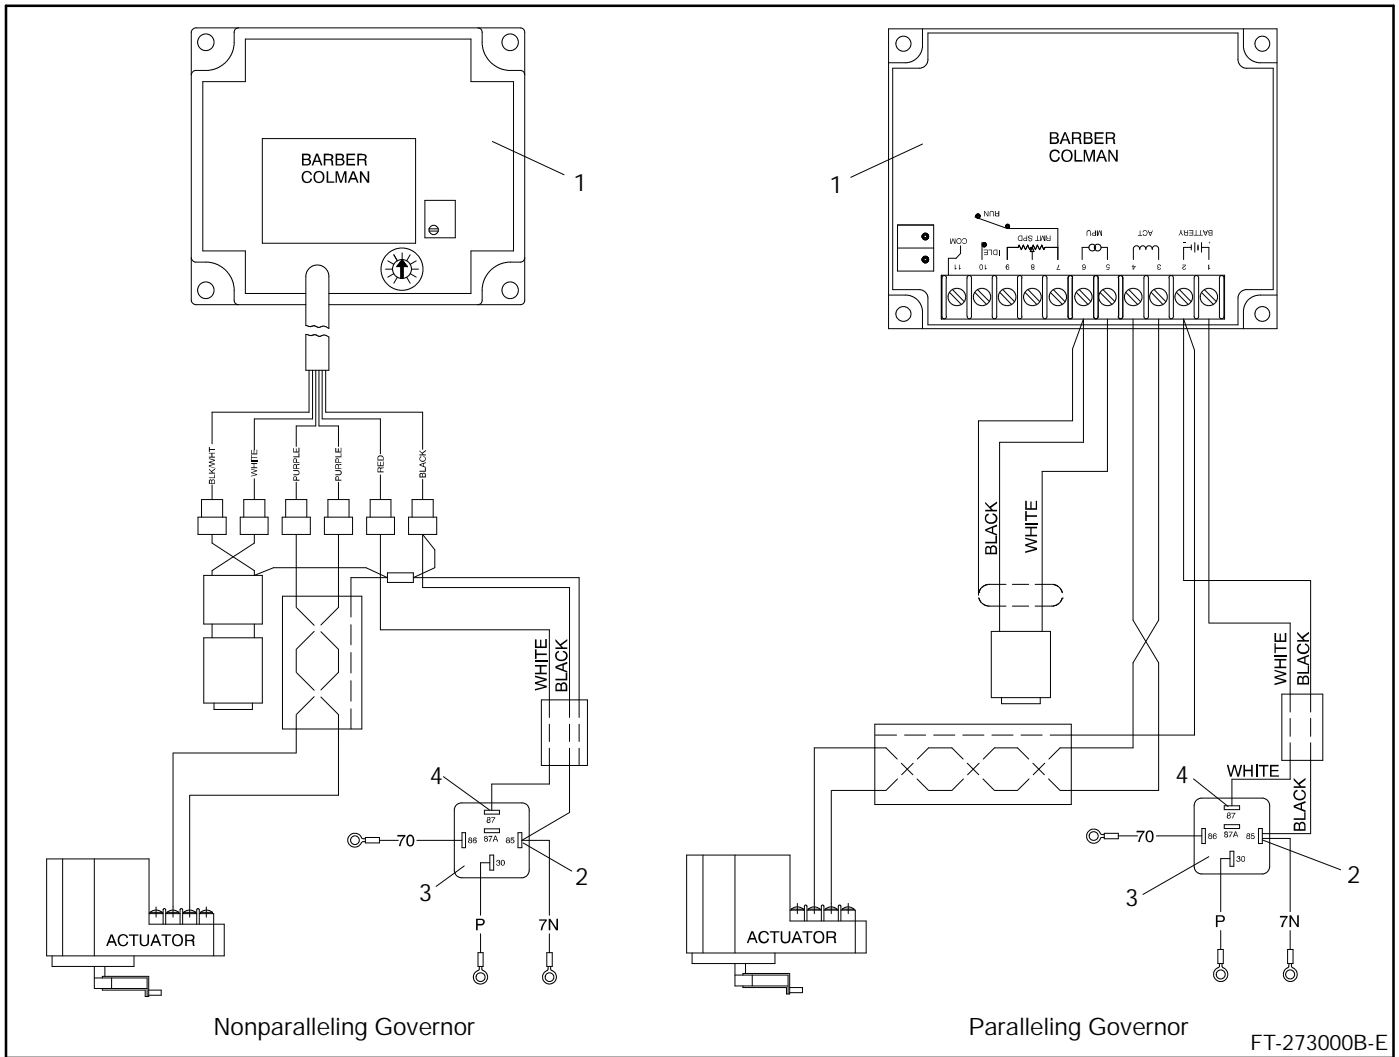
BARBER COLMAN

1

BLK/WHT
WHITE
PURPLE
PURPLE
RED
BLACK

WHITE
BLACK

4
87
86
87A
85
30
70
3
2
P
7N

ACTUATOR

Nonparalleling Governor

BARBER COLMAN

1

RUN
COM
IDLE
RMT SPD
MPU
ACT
BATTERY
11
10
9
8
7
6
5
4
3
2
1

BLACK
WHITE

WHITE
BLACK

4
WHITE
87
87A
86
85
BLACK
30
70
3
2
P
7N

ACTUATOR

Paralleling Governor

FT-273000B-E